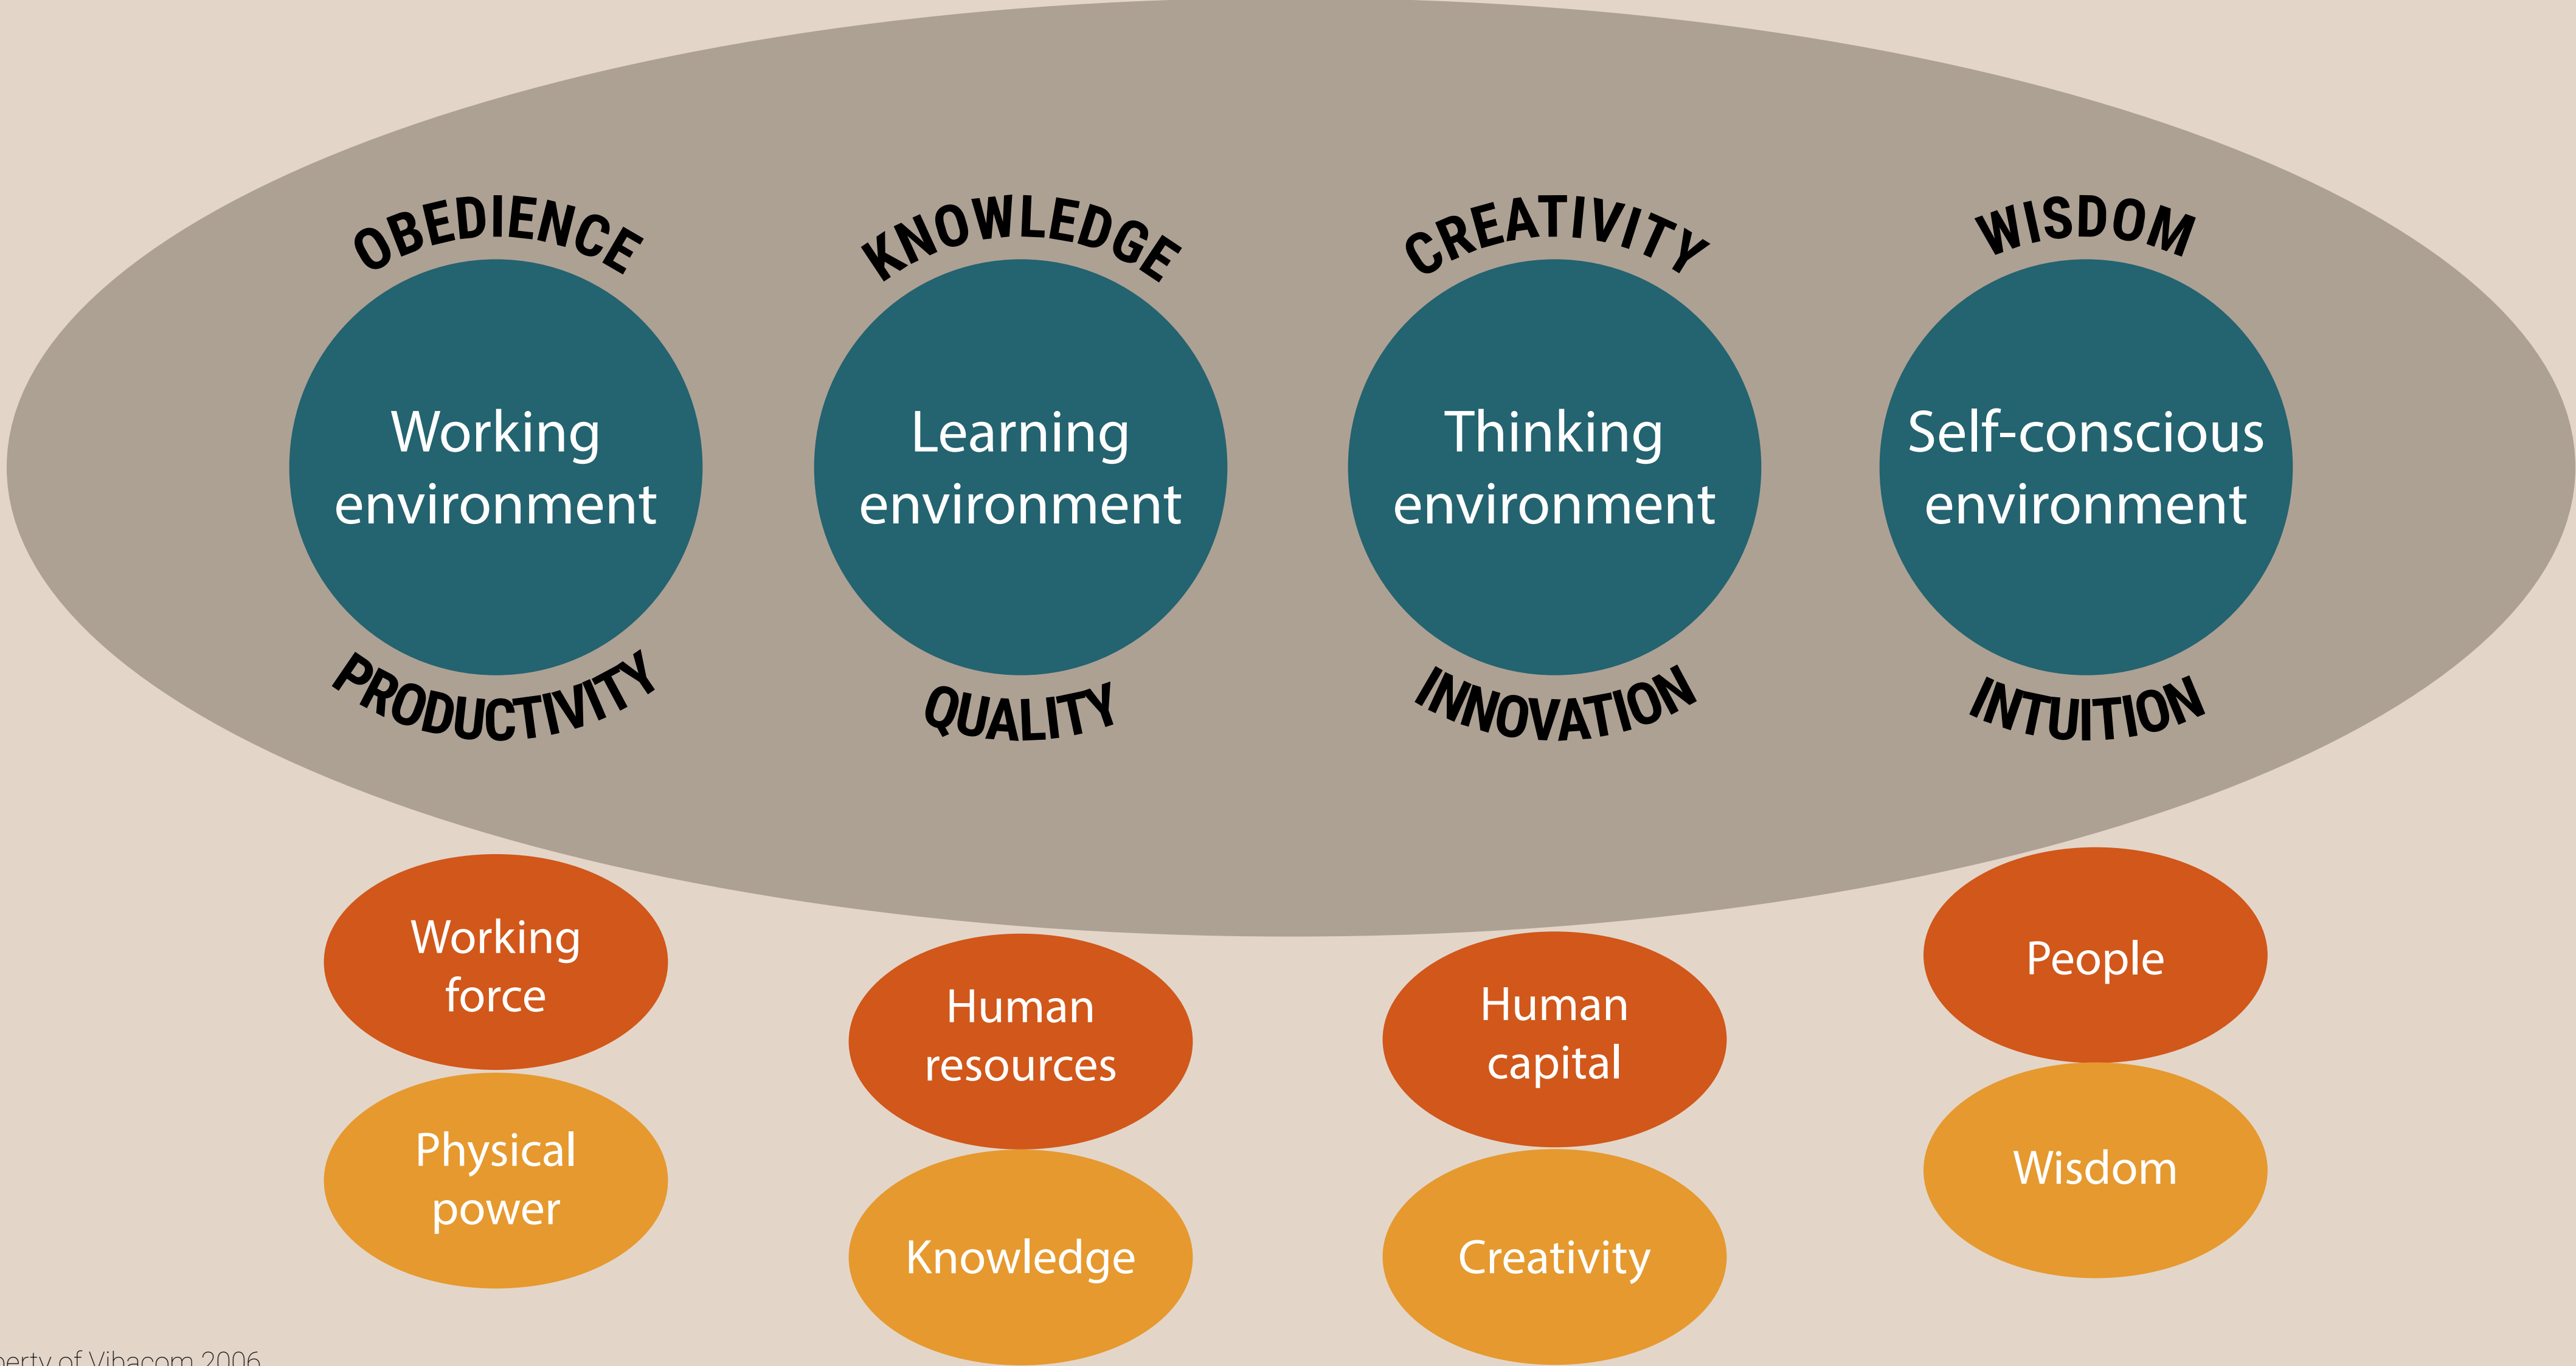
OBEDIENCE

Working environment

PRODUCTIVITY

KNOWLEDGE

Learning environment

QUALITY

CREATIVITY

Thinking environment

INNOVATION

WISDOM

Self-conscious environment

INTUITION

Working force

Physical power

Human resources

Knowledge

Human capital

Creativity

People

Wisdom

erty of Vibacom 2006